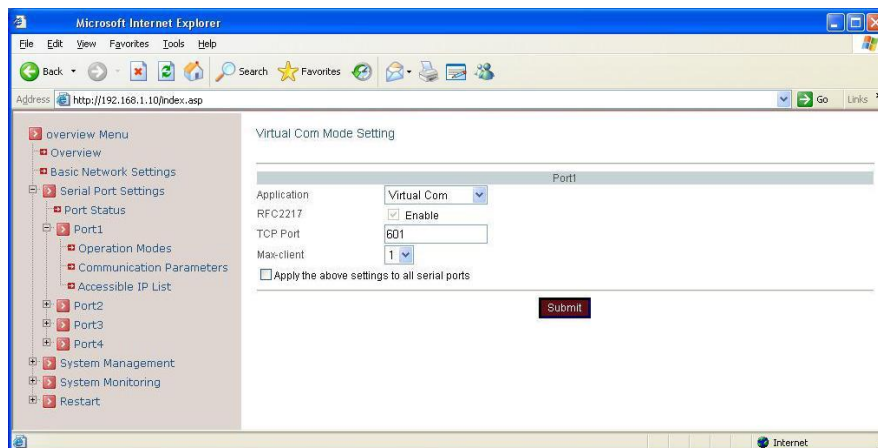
Microsoft Internet Explorer

File Edit View Favorites Tools Help

Back Search Favorites

Address http://192.168.1.10/index.asp Go Links

overview Menu
Overview
Basic Network Settings
Serial Port Settings
Port Status
Port1
Operation Modes
Communication Parameters
Accessible IP List
Port2
Port3
Port4
System Management
System Monitoring
Restart

Virtual Com Mode Setting

| Port1 | |
|---|---|
| Application | Virtual Com |
| RFC2217 | Enable |
| TCP Port | 601 |
| Max-client | 1 |

Apply the above settings to all serial ports

Submit

Internet